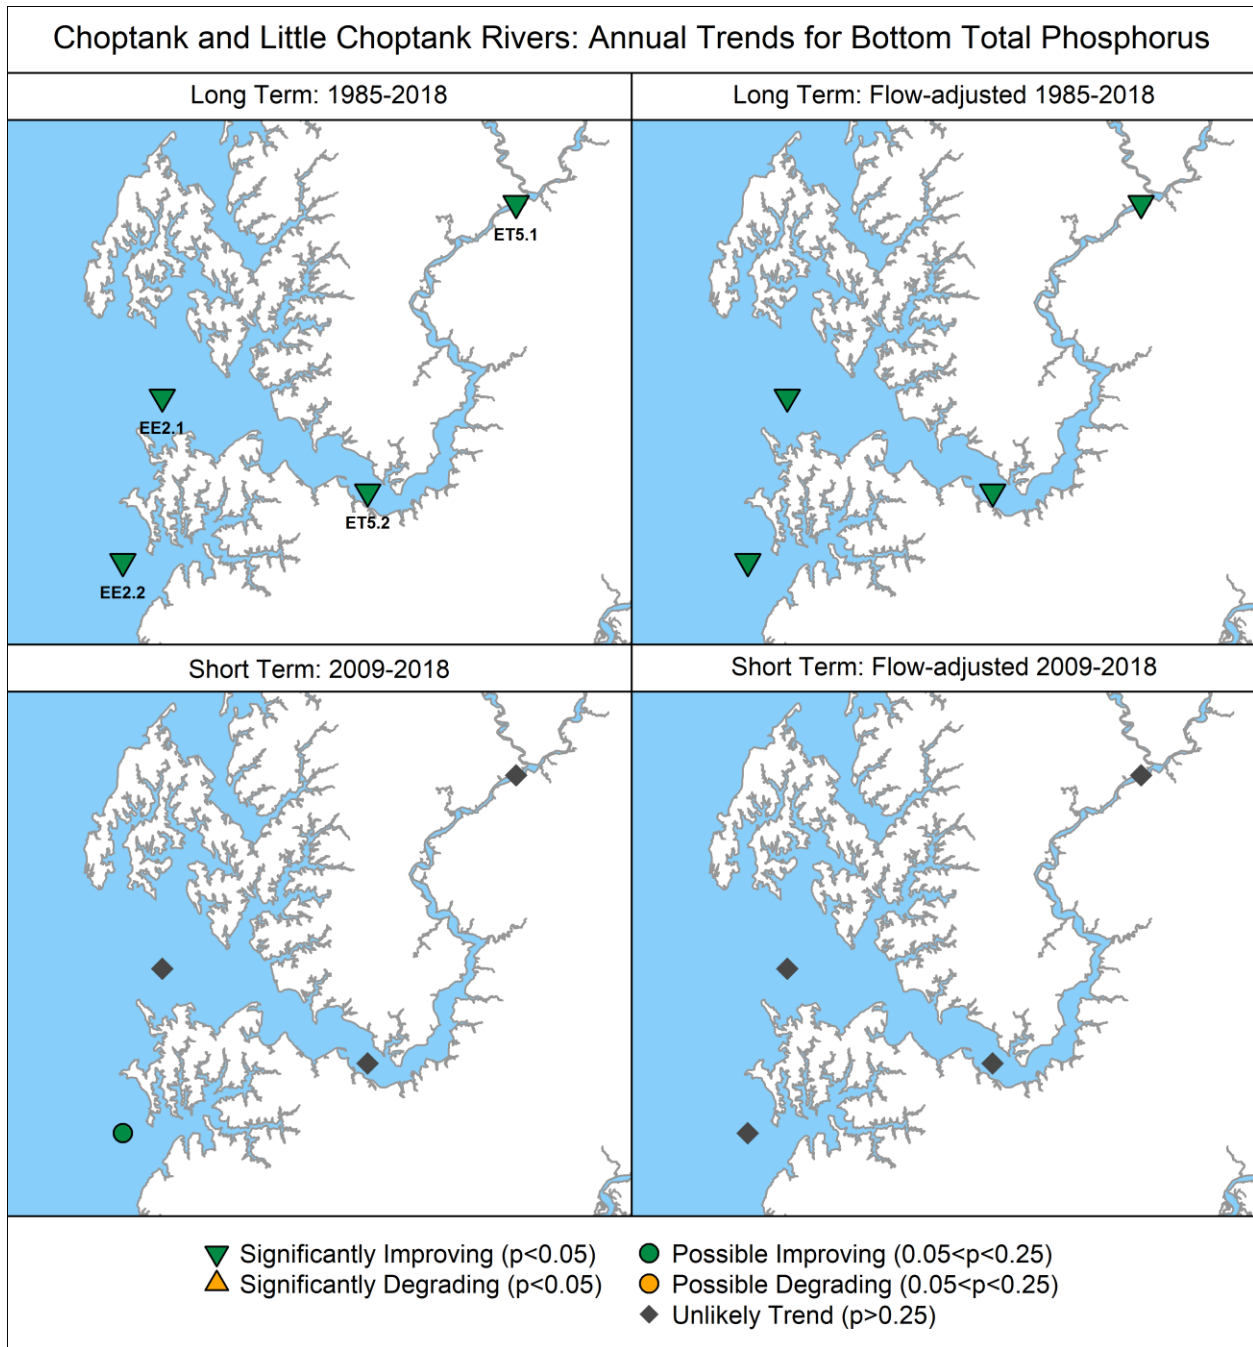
Choptank and Little Choptank Rivers: Annual Trends for Bottom Total Phosphorus

Long Term: 1985-2018

ET5.1

EE2.1

ET5.2

EE2.2

Long Term: Flow-adjusted 1985-2018

Short Term: 2009-2018

Short Term: Flow-adjusted 2009-2018

Significantly Improving (p<0.05)
Significantly Degrading (p<0.05)
Possible Improving (0.05<p<0.25)
Possible Degrading (0.05<p<0.25)
Unlikely Trend (p>0.25)